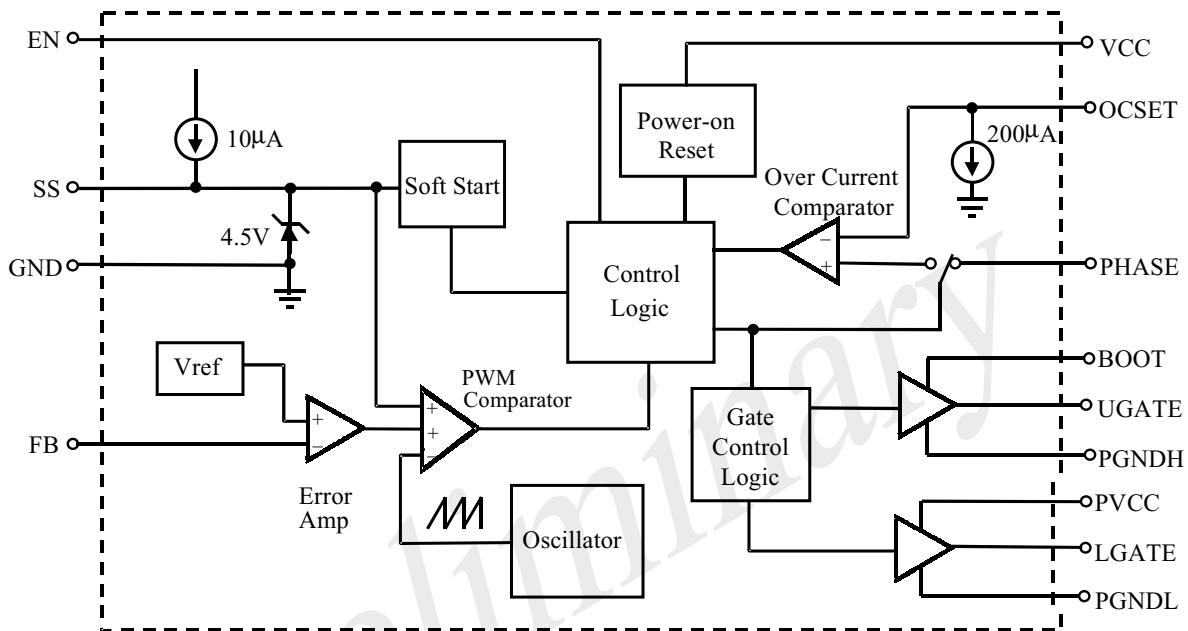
EN
VCC
10μA
Power-on Reset
OCSET
200μA
SS
Soft Start
Over Current Comparator
4.5V
−
GND
Control Logic
+
PHASE
Vref
PWM Comparator
BOOT
+
−
+
+
−
UGATE
FB
Gate Control Logic
PGNDH
Error Amp
PVCC
Oscillator
LGATE
PGNDL
Preliminary